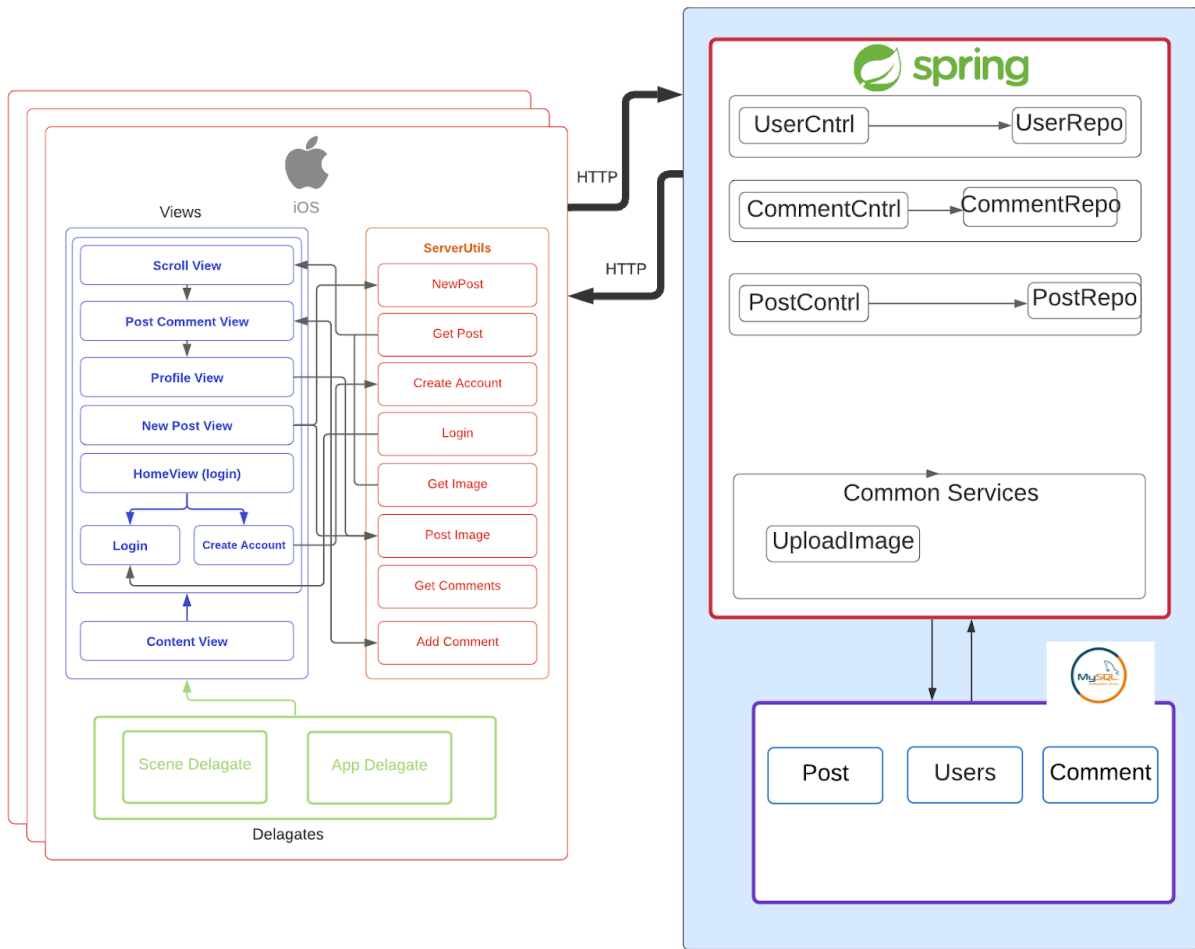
iOS

Views

Scroll View

Post Comment View

Profile View

New Post View

HomeView (login)

Login

Create Account

Content View

ServerUtils

NewPost

Get Post

Create Account

Login

Get Image

Post Image

Get Comments

Add Comment

Scene Delagate

App Delagate

Delagates

HTTP

HTTP

spring

UserCntrl

UserRepo

CommentCntrl

CommentRepo

PostContrl

PostRepo

Common Services

UploadImage

MySQL

Post

Users

Comment